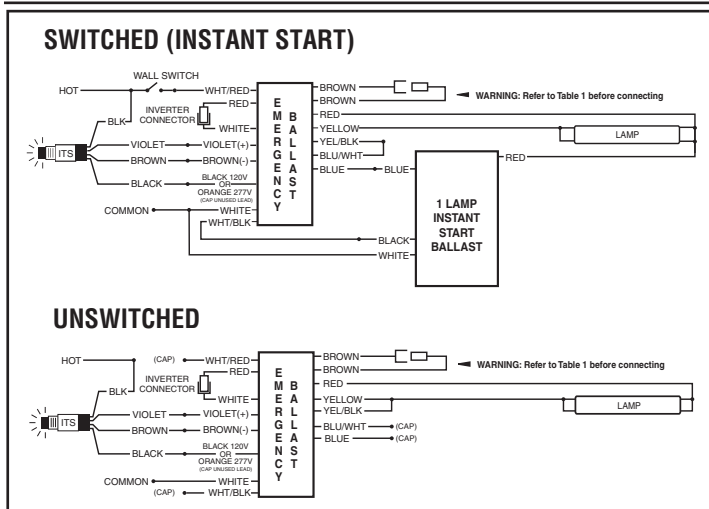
SWITCHED (INSTANT START)

WALL SWITCH
HOT
WHT/RED
RED
INVERTER CONNECTOR
WHITE
BLK
ITS
VIOLET
VIOLET(+)
BROWN
BROWN(-)
BLACK
BLACK 120V OR ORANGE 277V (CAP UNUSED LEAD)
COMMON
WHITE
WHT/BLK
E M E R G E N C Y
B A L L A S T
BROWN
BROWN
WARNING: Refer to Table 1 before connecting
RED
YELLOW
YEL/BLK
BLU/WHT
BLUE
BLUE
LAMP
RED
1 LAMP INSTANT START BALLAST
BLACK
WHITE

UNSWITCHED

HOT
(CAP)
WHT/RED
RED
INVERTER CONNECTOR
WHITE
BLK
ITS
VIOLET
VIOLET(+)
BROWN
BROWN(-)
BLACK
BLACK 120V OR ORANGE 277V (CAP UNUSED LEAD)
COMMON
WHITE
(CAP)
WHT/BLK
E M E R G E N C Y
B A L L A S T
BROWN
BROWN
WARNING: Refer to Table 1 before connecting
RED
YELLOW
YEL/BLK
LAMP
BLU/WHT
(CAP)
BLUE
(CAP)